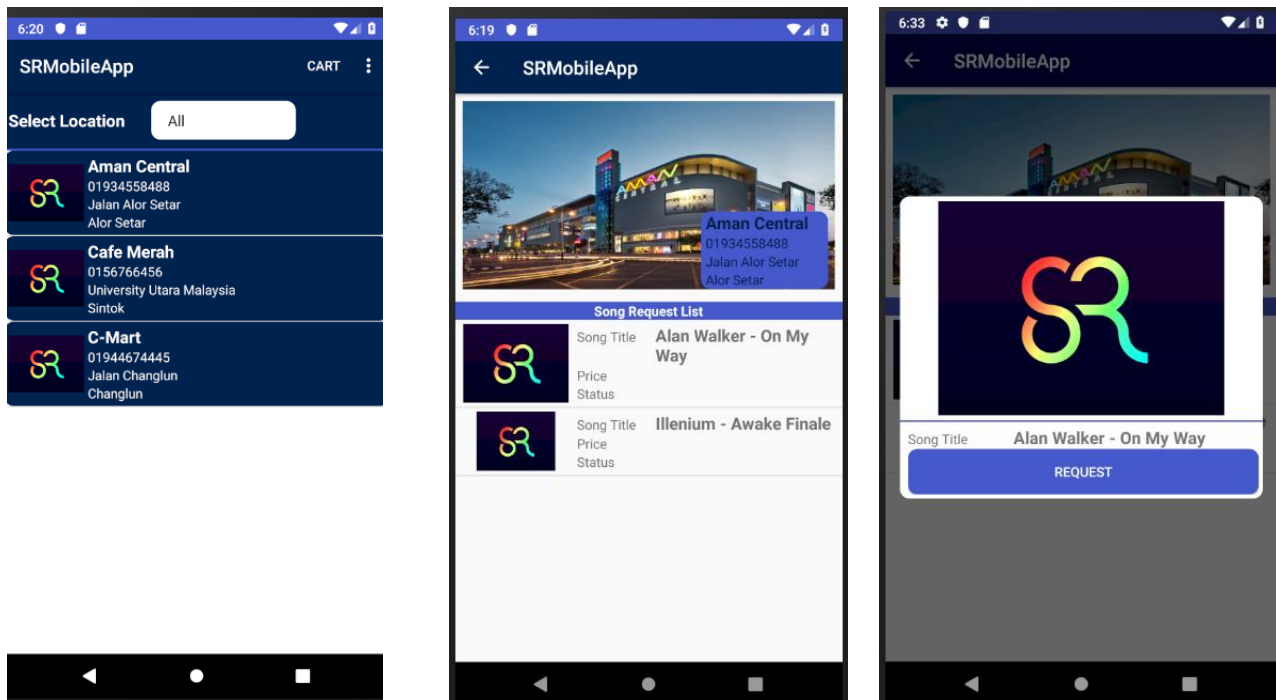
6:20

SRMobileApp

CART

Select Location

All

SR

Aman Central
01934558488
Jalan Alor Setar
Alor Setar

SR

Cafe Merah
0156766456
University Utara Malaysia
Sintok

SR

C-Mart
01944674445
Jalan Changlun
Changlun

6:19

SRMobileApp

AMAN CENTRAL

Aman Central
01934558488
Jalan Alor Setar
Alor Setar

Song Request List

SR

Song Title
Price
Status

Alan Walker - On My Way

SR

Song Title
Price
Status

Illenium - Awake Finale

6:33

SRMobileApp

SR

Song Title

Alan Walker - On My Way

REQUEST